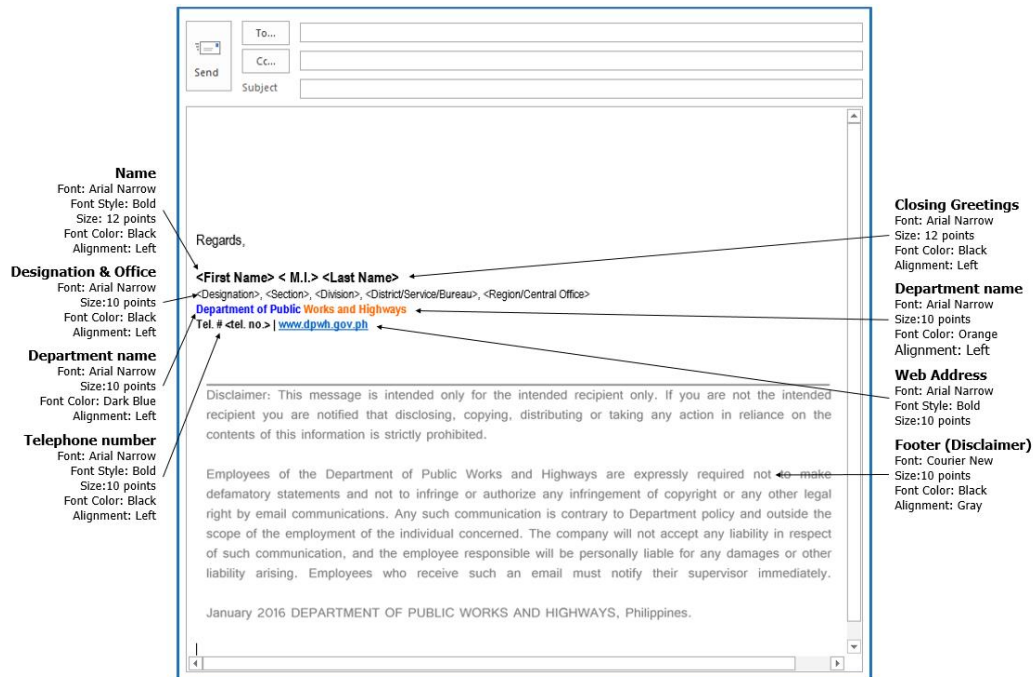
Send

To...

Cc...

Subject

Name
Font: Arial Narrow
Font Style: Bold
Size: 12 points
Font Color: Black
Alignment: Left

Designation & Office
Font: Arial Narrow
Size:10 points
Font Color: Black
Alignment: Left

Department name
Font: Arial Narrow
Size:10 points
Font Color: Dark Blue
Alignment: Left

Telephone number
Font: Arial Narrow
Font Style: Bold
Size:10 points
Font Color: Black
Alignment: Left

Regards,

<First Name> < M.I.> <Last Name>
<Designation>, <Section>, <Division>, <District/Service/Bureau>, <Region/Central Office>
Department of Public Works and Highways
Tel. # <tel. no.> | www.dpwh.gov.ph

Disclaimer: This message is intended only for the intended recipient only. If you are not the intended recipient you are notified that disclosing, copying, distributing or taking any action in reliance on the contents of this information is strictly prohibited.

Employees of the Department of Public Works and Highways are expressly required not to make defamatory statements and not to infringe or authorize any infringement of copyright or any other legal right by email communications. Any such communication is contrary to Department policy and outside the scope of the employment of the individual concerned. The company will not accept any liability in respect of such communication, and the employee responsible will be personally liable for any damages or other liability arising. Employees who receive such an email must notify their supervisor immediately.

January 2016 DEPARTMENT OF PUBLIC WORKS AND HIGHWAYS, Philippines.

Closing Greetings
Font: Arial Narrow
Size: 12 points
Font Color: Black
Alignment: Left

Department name
Font: Arial Narrow
Size:10 points
Font Color: Orange
Alignment: Left

Web Address
Font: Arial Narrow
Font Style: Bold
Size:10 points

Footer (Disclaimer)
Font: Courier New
Size:10 points
Font Color: Black
Alignment: Gray